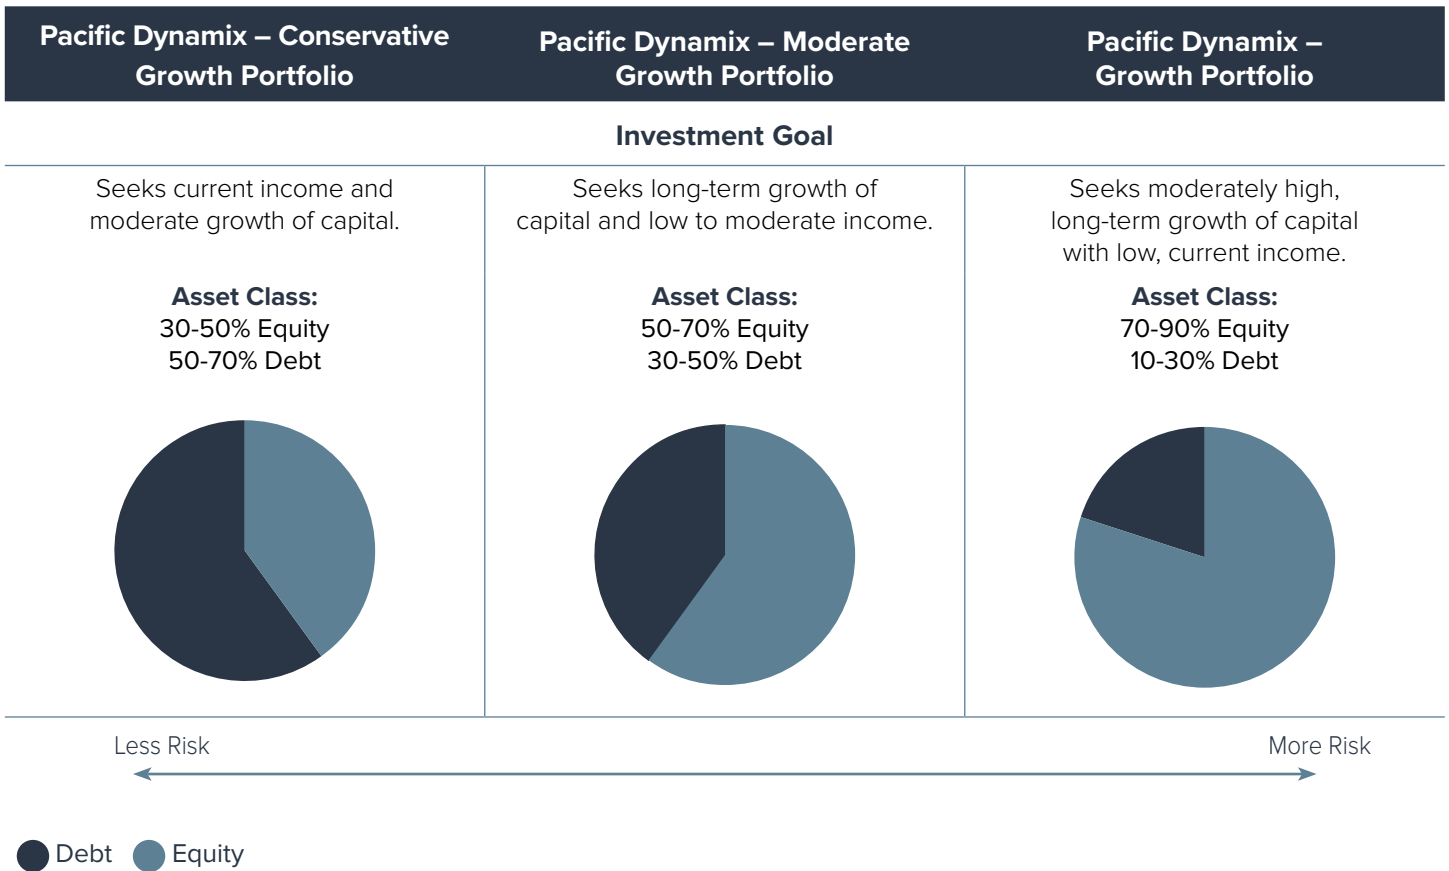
| Pacific Dynamix – Conservative Growth Portfolio | Pacific Dynamix – Moderate Growth Portfolio | Pacific Dynamix – Growth Portfolio |
|---|---|---|
| Investment Goal | | |
| Seeks current income and moderate growth of capital. | Seeks long-term growth of capital and low to moderate income. | Seeks moderately high, long-term growth of capital with low, current income. |
| **Asset Class:** 30-50% Equity 50-70% Debt | **Asset Class:** 50-70% Equity 30-50% Debt | **Asset Class:** 70-90% Equity 10-30% Debt |

Less Risk

More Risk

Debt Equity